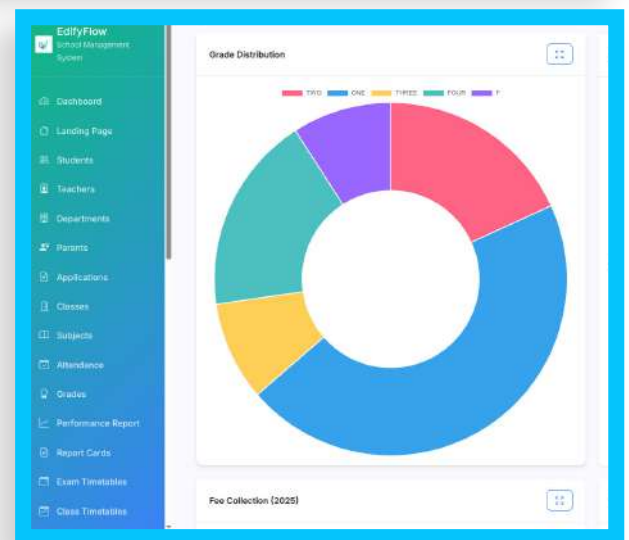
EdifyFlow
School Management System

Dashboard
Landing Page
Students
Teachers
Departments
Parents
Applications
Classes
Subjects
Attendance
Grades
Performance Report
Report Cards
Exam Timetables
Class Timetables

Grade Distribution

TWO ONE THREE FOUR F

Fee Collection (2025)